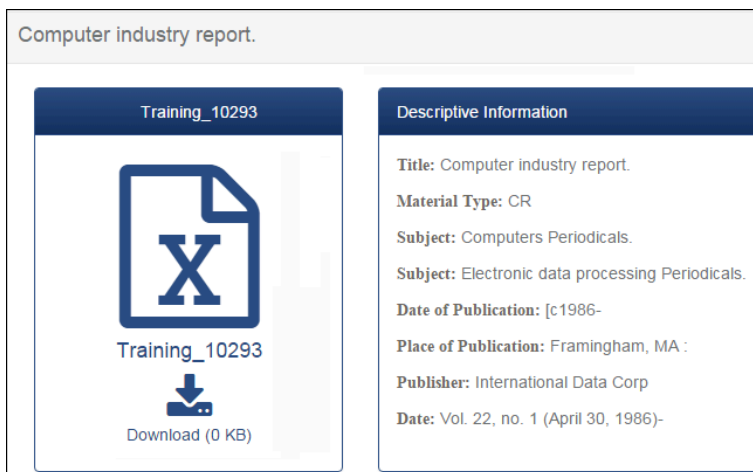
Computer industry report.

Training_10293

X

Training_10293

Download (0 KB)

Descriptive Information

Title: Computer industry report.

Material Type: CR

Subject: Computers Periodicals.

Subject: Electronic data processing Periodicals.

Date of Publication: [c1986-

Place of Publication: Framingham, MA :

Publisher: International Data Corp

Date: Vol. 22, no. 1 (April 30, 1986)-